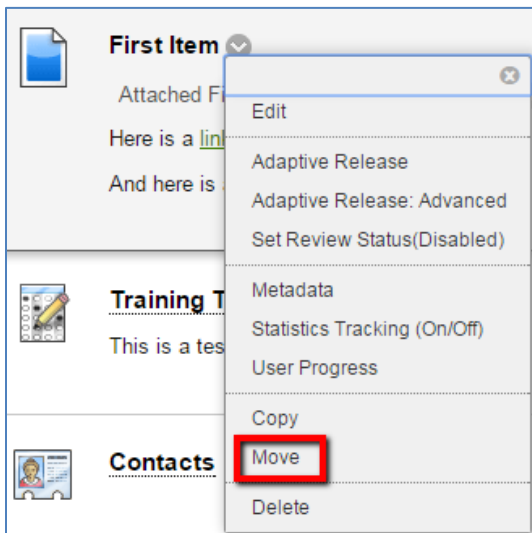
First Item

Attached Fi

Here is a link

And here is

Training T

This is a tes

Contacts

Edit

Adaptive Release

Adaptive Release: Advanced

Set Review Status(Disabled)

Metadata

Statistics Tracking (On/Off)

User Progress

Copy

Move

Delete